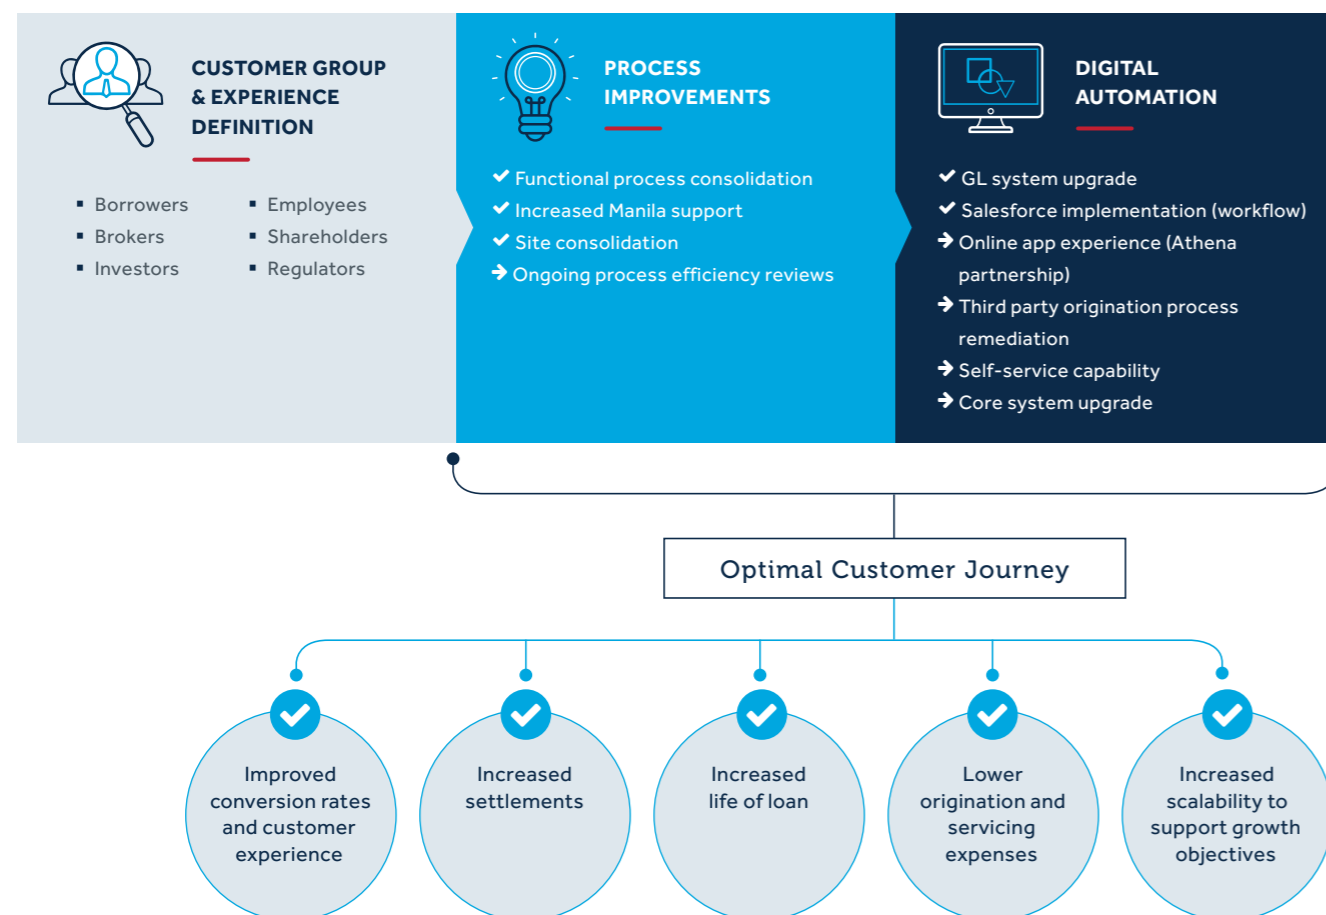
CUSTOMER GROUP & EXPERIENCE DEFINITION

▪ Borrowers
▪ Brokers
▪ Investors

▪ Employees
▪ Shareholders
▪ Regulators

PROCESS IMPROVEMENTS

✔ Functional process consolidation
✔ Increased Manila support
✔ Site consolidation
➔ Ongoing process efficiency reviews

DIGITAL AUTOMATION

✔ GL system upgrade
✔ Salesforce implementation (workflow)
➔ Online app experience (Athena partnership)
➔ Third party origination process remediation
➔ Self-service capability
➔ Core system upgrade

Optimal Customer Journey

Improved conversion rates and customer experience

Increased settlements

Increased life of loan

Lower origination and servicing expenses

Increased scalability to support growth objectives